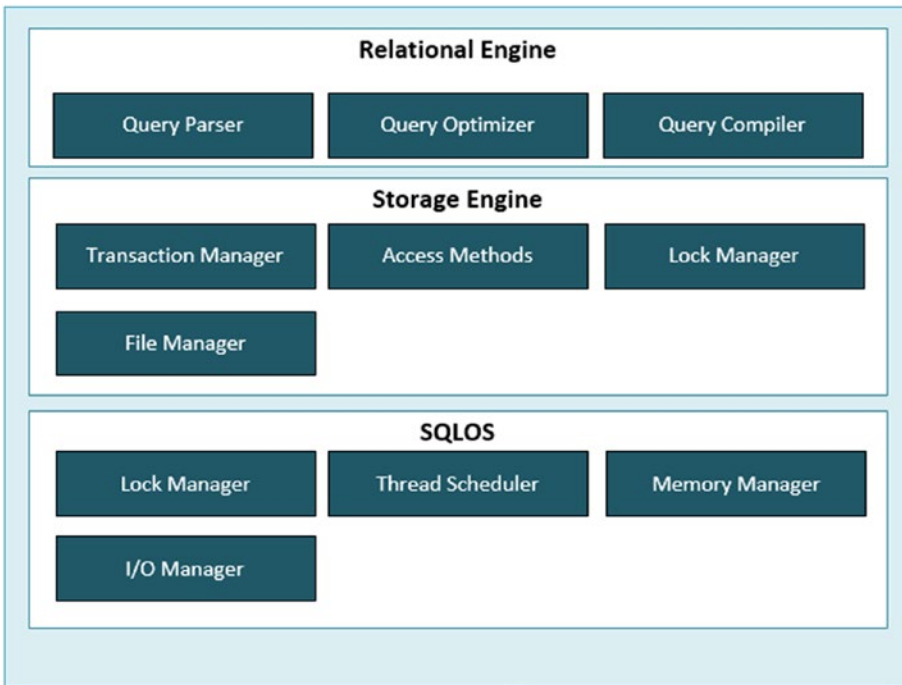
Relational Engine

Query Parser

Query Optimizer

Query Compiler

Storage Engine

Transaction Manager

Access Methods

Lock Manager

File Manager

SQLOS

Lock Manager

Thread Scheduler

Memory Manager

I/O Manager